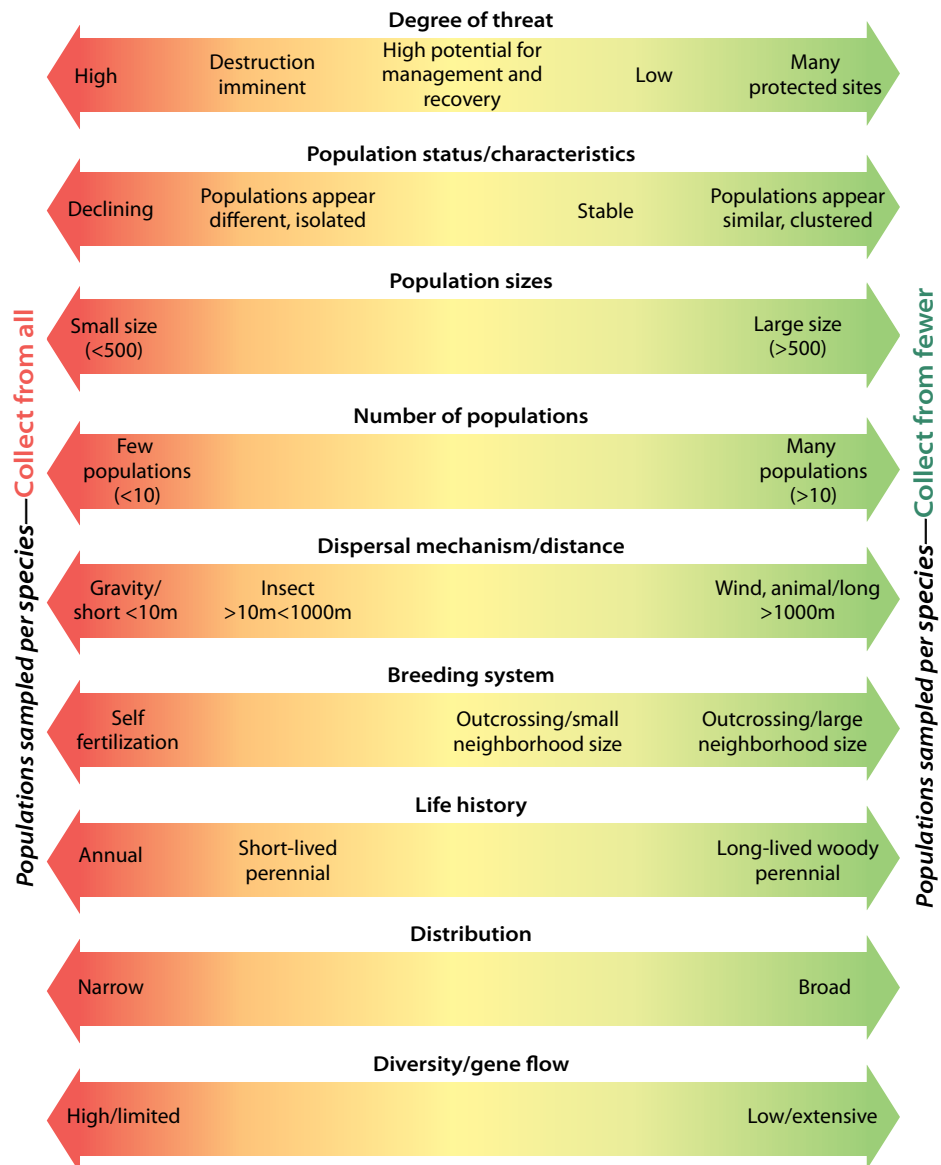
Populations sampled per species—Collect from all

Degree of threat

High | Destruction imminent | High potential for management and recovery | Low | Many protected sites

Population status/characteristics

Declining | Populations appear different, isolated | Stable | Populations appear similar, clustered

Population sizes

Small size (<500) | Large size (>500)

Number of populations

Few populations (<10) | Many populations (>10)

Dispersal mechanism/distance

Gravity/ short <10m | Insect >10m<1000m | Wind, animal/long >1000m

Breeding system

Self fertilization | Outcrossing/small neighborhood size | Outcrossing/large neighborhood size

Life history

Annual | Short-lived perennial | Long-lived woody perennial

Distribution

Narrow | Broad

Diversity/gene flow

High/limited | Low/extensive

Populations sampled per species—Collect from fewer